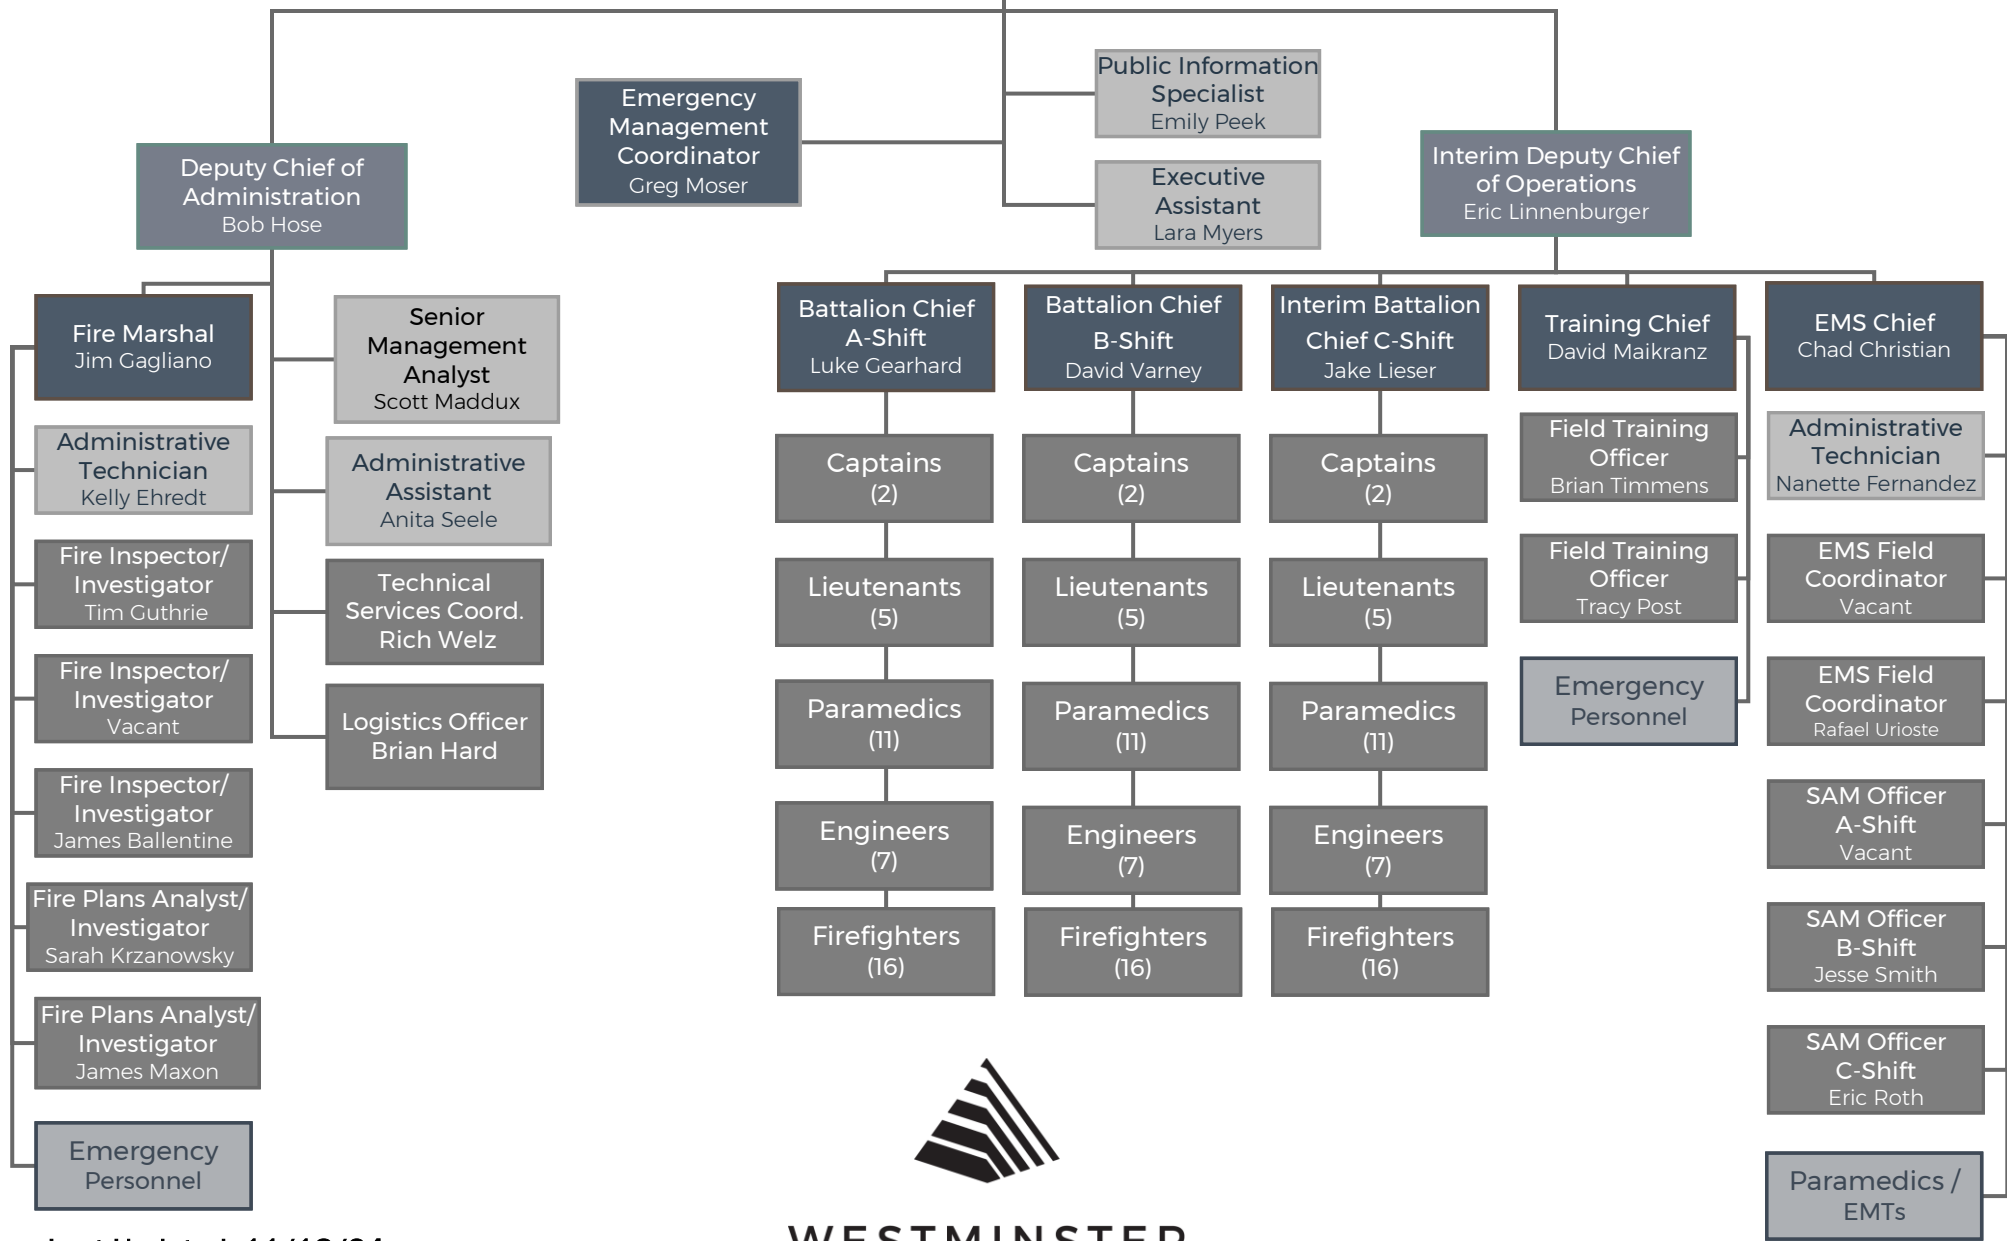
Emergency Management Coordinator
Greg Moser

Public Information Specialist
Emily Peek

Executive Assistant
Lara Myers

Deputy Chief of Administration
Bob Hose

Interim Deputy Chief of Operations
Eric Linnenburger

Fire Marshal
Jim Gagliano

Senior Management Analyst
Scott Maddux

Administrative Technician
Kelly Ehredt

Administrative Assistant
Anita Seele

Fire Inspector/ Investigator
Tim Guthrie

Technical Services Coord.
Rich Welz

Fire Inspector/ Investigator
Vacant

Logistics Officer
Brian Hard

Fire Inspector/ Investigator
James Ballentine

Fire Plans Analyst/ Investigator
Sarah Krzanowsky

Fire Plans Analyst/ Investigator
James Maxon

Emergency Personnel

Battalion Chief A-Shift
Luke Gearhard

Captains (2)

Lieutenants (5)

Paramedics (11)

Engineers (7)

Firefighters (16)

Battalion Chief B-Shift
David Varney

Captains (2)

Lieutenants (5)

Paramedics (11)

Engineers (7)

Firefighters (16)

Interim Battalion Chief C-Shift
Jake Lieser

Captains (2)

Lieutenants (5)

Paramedics (11)

Engineers (7)

Firefighters (16)

Training Chief
David Maikranz

Field Training Officer
Brian Timmens

Field Training Officer
Tracy Post

Emergency Personnel

EMS Chief
Chad Christian

Administrative Technician
Nanette Fernandez

EMS Field Coordinator
Vacant

EMS Field Coordinator
Rafael Urioste

SAM Officer A-Shift
Vacant

SAM Officer B-Shift
Jesse Smith

SAM Officer C-Shift
Eric Roth

Paramedics / EMTs

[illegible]

WESTMINSTER